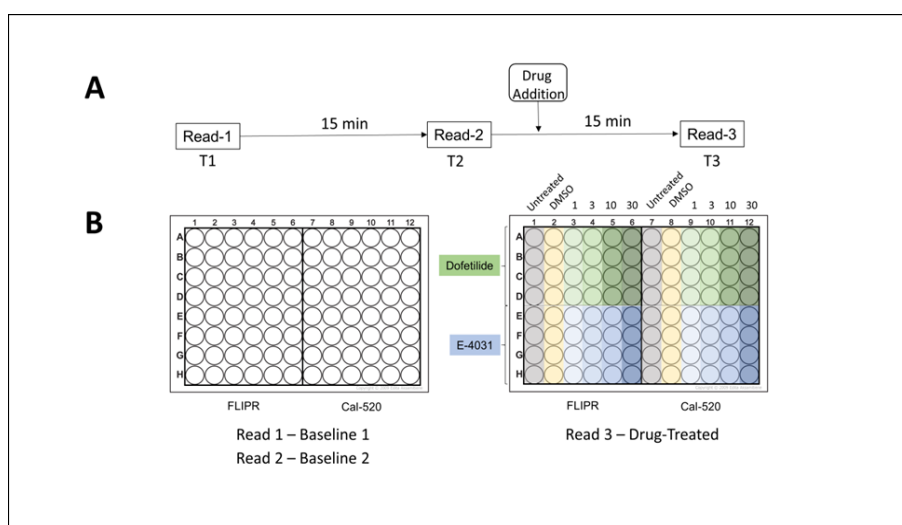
A

Drug Addition

Read-1 15 min Read-2 15 min Read-3

T1 T2 T3

B

1 2 3 4 5 6 7 8 9 10 11 12

A
B
C
D
E
F
G
H

FLIPR Cal-520

Read 1 – Baseline 1
Read 2 – Baseline 2

Untreated DMSO 1 3 10 30 Untreated DMSO 1 3 10 30

1 2 3 4 5 6 7 8 9 10 11 12

A
B
C
D
E
F
G
H

Dofetilide

E-4031

FLIPR Cal-520

Read 3 – Drug-Treated